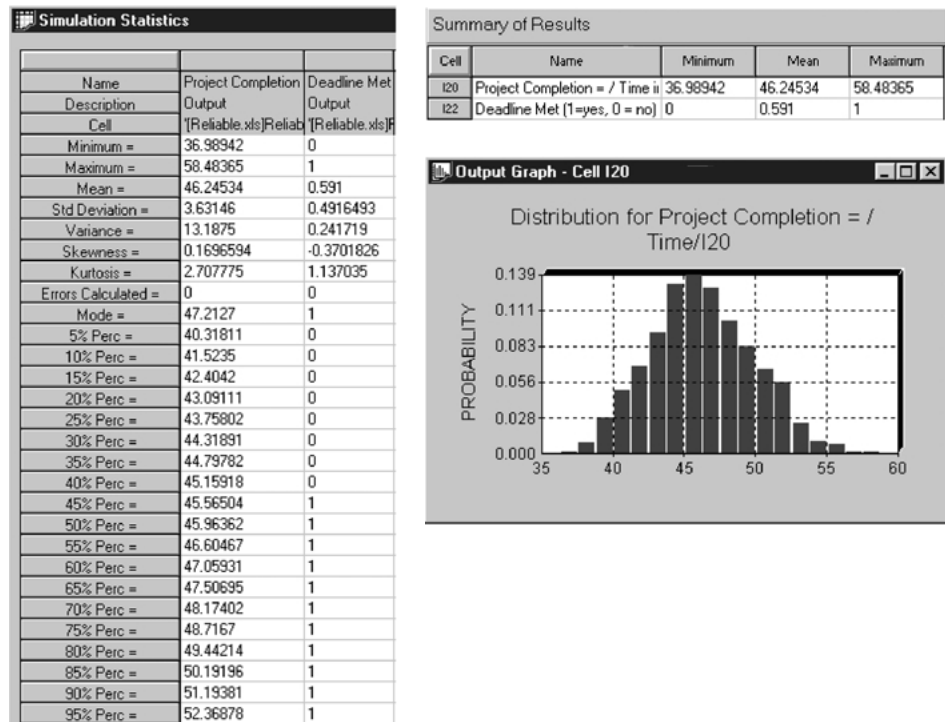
Simulation Statistics

| | | |
|---|---|---|
| Name | Project Completion | Deadline Met |
| Description | Output | Output |
| Cell | '[Reliable.xls]Reliab | '[Reliable.xls]F |
| Minimum = | 36.98942 | 0 |
| Maximum = | 58.48365 | 1 |
| Mean = | 46.24534 | 0.591 |
| Std Deviation = | 3.63146 | 0.4916493 |
| Variance = | 13.1875 | 0.241719 |
| Skewness = | 0.1696594 | -0.3701826 |
| Kurtosis = | 2.707775 | 1.137035 |
| Errors Calculated = | 0 | 0 |
| Mode = | 47.2127 | 1 |
| 5% Perc = | 40.31811 | 0 |
| 10% Perc = | 41.5235 | 0 |
| 15% Perc = | 42.4042 | 0 |
| 20% Perc = | 43.09111 | 0 |
| 25% Perc = | 43.75802 | 0 |
| 30% Perc = | 44.31891 | 0 |
| 35% Perc = | 44.79782 | 0 |
| 40% Perc = | 45.15918 | 0 |
| 45% Perc = | 45.56504 | 1 |
| 50% Perc = | 45.96362 | 1 |
| 55% Perc = | 46.60467 | 1 |
| 60% Perc = | 47.05931 | 1 |
| 65% Perc = | 47.50695 | 1 |
| 70% Perc = | 48.17402 | 1 |
| 75% Perc = | 48.7167 | 1 |
| 80% Perc = | 49.44214 | 1 |
| 85% Perc = | 50.19196 | 1 |
| 90% Perc = | 51.19381 | 1 |
| 95% Perc = | 52.36878 | 1 |

Summary of Results

| Cell | Name | Minimum | Mean | Maximum |
|---|---|---|---|---|
| I20 | Project Completion = / Time ii | 36.98942 | 46.24534 | 58.48365 |
| I22 | Deadline Met (1=yes, 0 = no) | 0 | 0.591 | 1 |

Output Graph - Cell I20

Distribution for Project Completion = / Time/I20

PROBABILITY

0.139
0.111
0.083
0.056
0.028
0.000

35 40 45 50 55 60